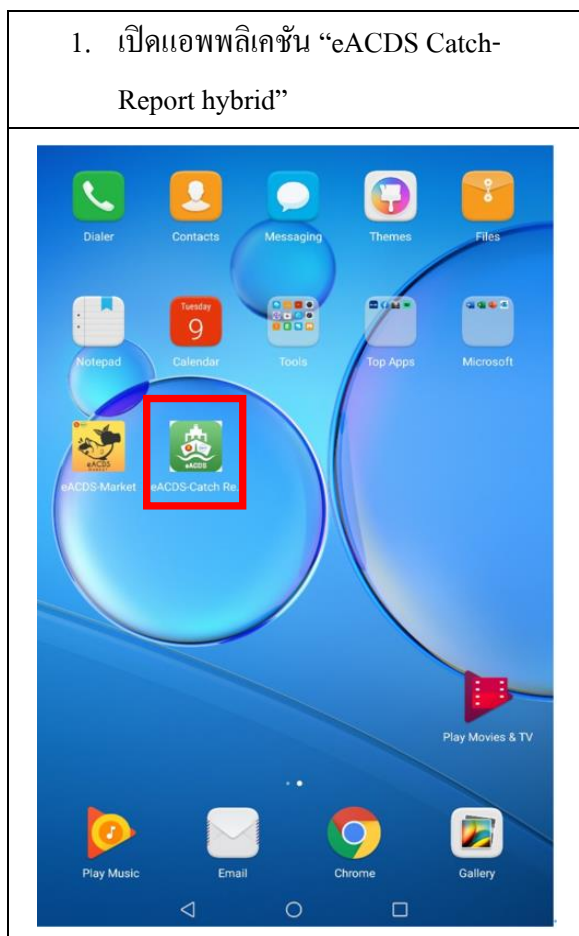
1. เปิดแอพพลิเคชัน “eACDS Catch-Report hybrid”

Dialer
Contacts
Messaging
Themes
Files

Tuesday
9

Notepad
Calendar
Tools
Top Apps
Microsoft

eACDS
eACDS-Market
eACDS
eACDS-Catch Re

Play Movies & TV

Play Music
Email
Chrome
Gallery